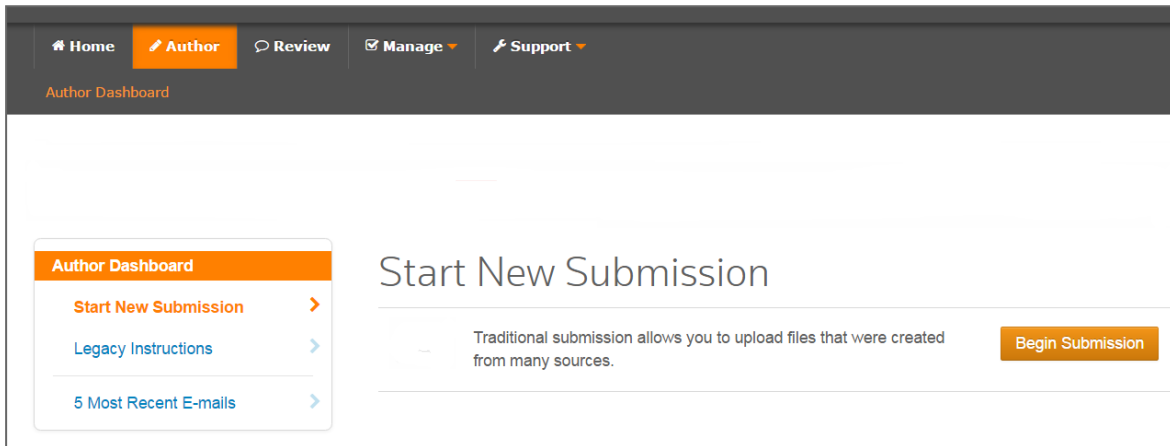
Home Author Review Manage Support

Author Dashboard

Author Dashboard

Start New Submission

Legacy Instructions

5 Most Recent E-mails

Start New Submission

Traditional submission allows you to upload files that were created from many sources.

Begin Submission